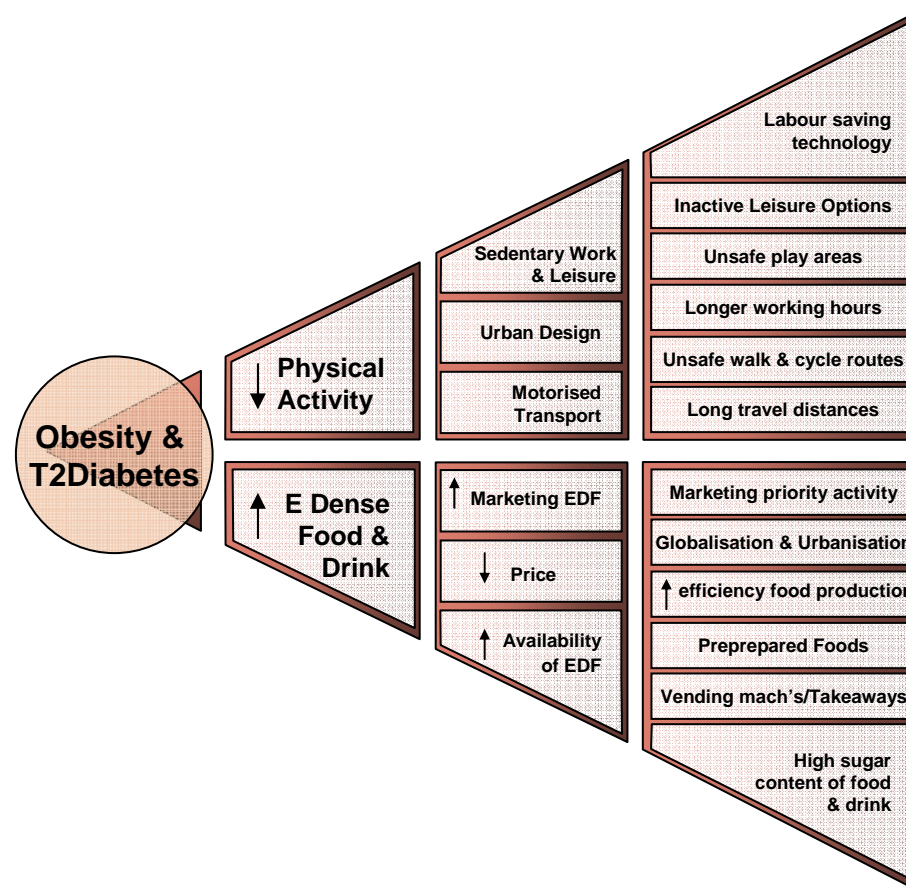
Obesity & T2Diabetes

↓ Physical Activity

↑ E Dense Food & Drink

Sedentary Work & Leisure

Urban Design

Motorised Transport

↑ Marketing EDF

↓ Price

↑ Availability of EDF

Labour saving technology

Inactive Leisure Options

Unsafe play areas

Longer working hours

Unsafe walk & cycle routes

Long travel distances

Marketing priority activity

Globalisation & Urbanisation

↑ efficiency food production

Preprepared Foods

Vending mach's/Takeaways

High sugar content of food & drink